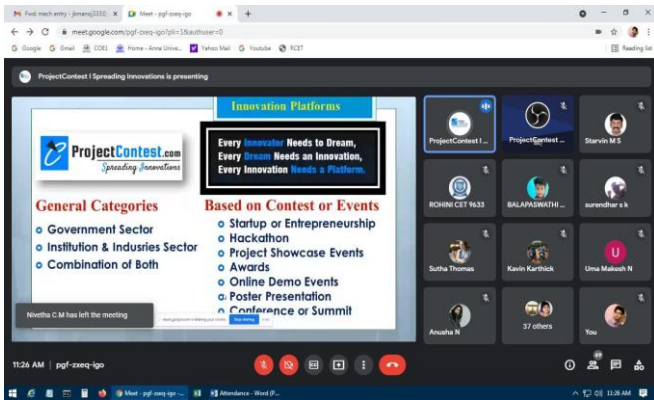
M Fwd: mech entry - jbmanoj3330 ×
Meet - pgf-zxeq-igo ×
+

meet.google.com/pgf-zxeq-igo?pli=1&authuser=0

Google Gmail CDE1 Home - Anna Unive... Yahoo Mail Youtube RCET

Reading list

ProjectContest | Spreading Innovations is presenting

Innovation Platforms

ProjectContest.com
Spreading Innovations

Every Innovator Needs to Dream,
Every Dream Needs an Innovation,
Every Innovation Needs a Platform.

General Categories
Government Sector
Institution & Indusries Sector
Combination of Both

Based on Contest or Events
Startup or Entrepreneurship
Hackathon
Project Showcase Events
Awards
Online Demo Events
Poster Presentation
Conference or Summit

Nivetha C.M has left the meeting

Stop sharing

ProjectContest I...
ProjectContest ...
Starvin M S
ROHINI CET 9633
BALAPASWATHI ...
surendhar s k
Sutha Thomas
Kavin Karthick
U
Uma Makesh N
Anusha N
37 others
You

11:26 AM | pgf-zxeq-igo

Meet - pgf-zxeq-igo - ...
Attendance - Word (P...
11:26 AM